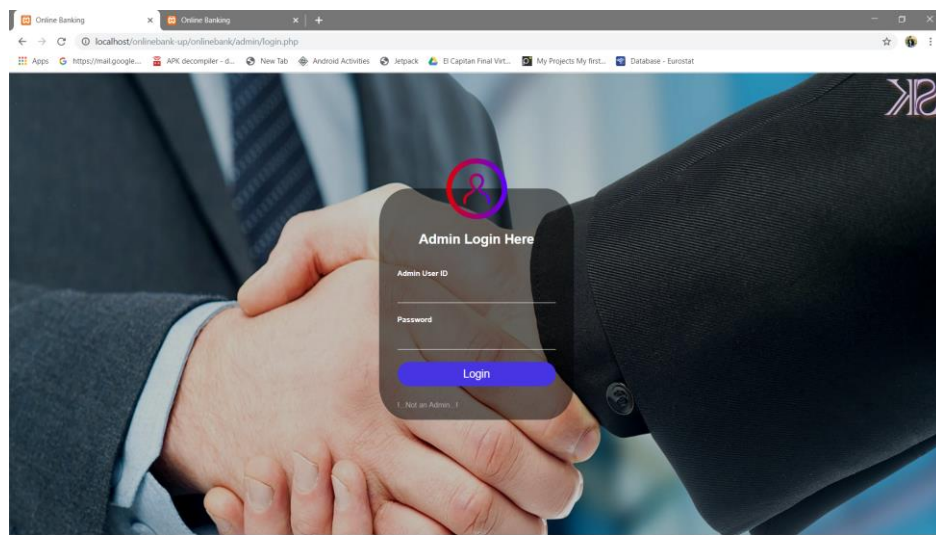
Online Banking ×
Online Banking ×
+
localhost/onlinebank-up/onlinebank/admin/login.php
Apps https://mail.google... APK decompiler - d... New Tab Android Activities Jetpack El Capitan Final Virt... My Projects My first... Database - Eurostat

Admin Login Here
Admin User ID
Password
Login
!.. Not an Admin.. !